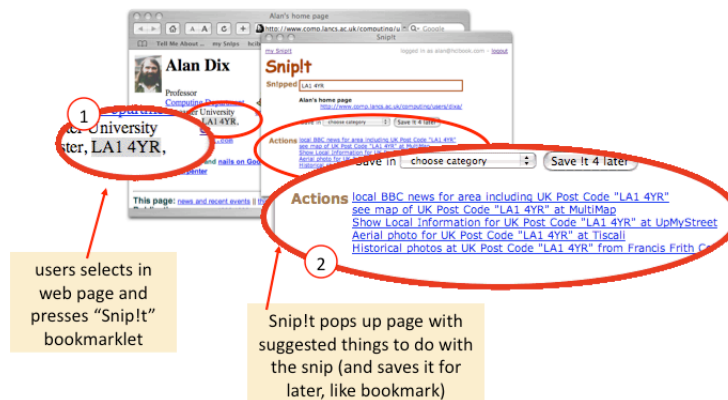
Alan's home page
http://www.comp.lancs.ac.uk/computing/u
Google
Tell Me About... my Snips
Alan Dix
Professor
Computing Department
ter University
LA1 4YR,
1
er University
ster, LA1 4YR,
nails on Goo
This page: news and recent events
Snip!t
my Snip!t
logged in as alan@hcibook.com - logout
Snip!t
Snipped LA1 4YR
Alan's home page
http://www.comp.lancs.ac.uk/computing/users/dixa/
choose category
Save !t 4 later
Actions local BBC news for area including UK Post Code "LA1 4YR"
see map of UK Post Code "LA1 4YR" at MultiMap
Show Local Information for UK Post Code "LA1 4YR"
Aerial photo for UK Post Code "LA1 4YR"
Historical photos
Save in choose category
Save !t 4 later
Actions local BBC news for area including UK Post Code "LA1 4YR"
see map of UK Post Code "LA1 4YR" at MultiMap
Show Local Information for UK Post Code "LA1 4YR" at UpMyStreet
Aerial photo for UK Post Code "LA1 4YR" at Tiscali
Historical photos at UK Post Code "LA1 4YR" from Francis Frith C
2
users selects in web page and presses "Snip!t" bookmarklet

Snip!t pops up page with suggested things to do with the snip (and saves it for later, like bookmark)